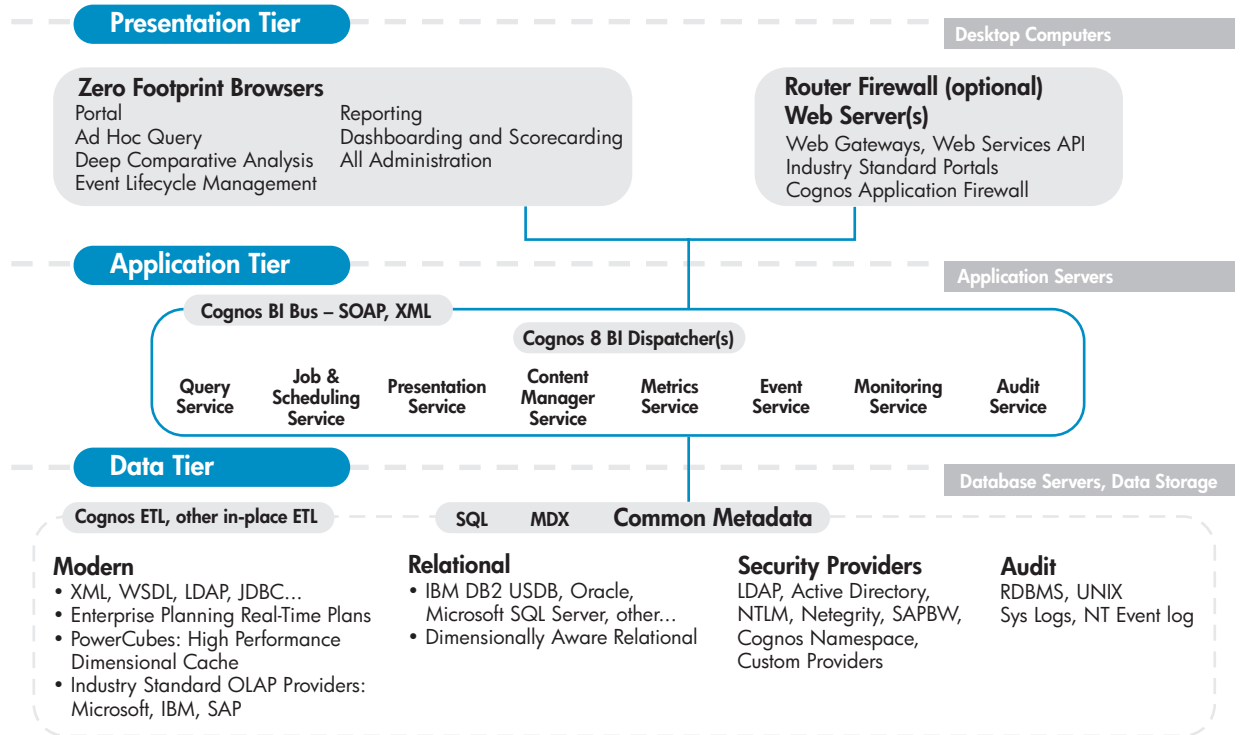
Presentation Tier

Desktop Computers

Zero Footprint Browsers
Portal
Ad Hoc Query
Deep Comparative Analysis
Event Lifecycle Management
Reporting
Dashboarding and Scorecarding
All Administration

Router Firewall (optional)
Web Server(s)
Web Gateways, Web Services API
Industry Standard Portals
Cognos Application Firewall

Application Tier

Application Servers

Cognos BI Bus – SOAP, XML

Cognos 8 BI Dispatcher(s)

Query Service
Job & Scheduling Service
Presentation Service
Content Manager Service
Metrics Service
Event Service
Monitoring Service
Audit Service

Data Tier

Database Servers, Data Storage

Cognos ETL, other in-place ETL

SQL MDX Common Metadata

Modern
• XML, WSDL, LDAP, JDBC...
• Enterprise Planning Real-Time Plans
• PowerCubes: High Performance Dimensional Cache
• Industry Standard OLAP Providers: Microsoft, IBM, SAP

Relational
• IBM DB2 USDB, Oracle, Microsoft SQL Server, other...
• Dimensionally Aware Relational

Security Providers
LDAP, Active Directory, NTLM, Netegrity, SAPBW, Cognos Namespace, Custom Providers

Audit
RDBMS, UNIX
Sys Logs, NT Event log